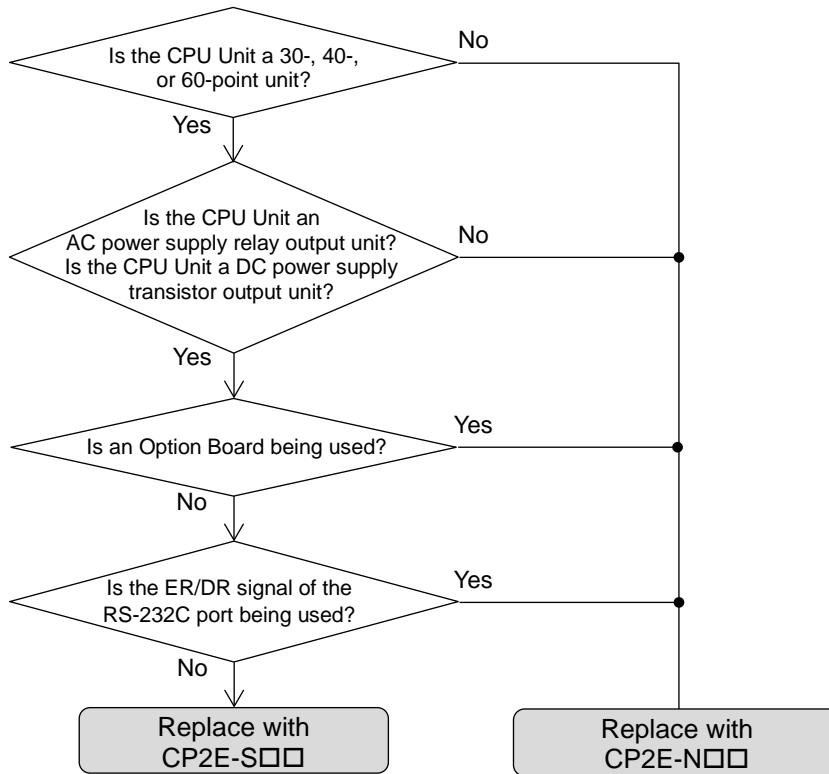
Is the CPU Unit a 30-, 40-, or 60-point unit?

No

Yes

Is the CPU Unit an AC power supply relay output unit? Is the CPU Unit a DC power supply transistor output unit?

No

Yes

Is an Option Board being used?

Yes

No

Is the ER/DR signal of the RS-232C port being used?

Yes

No

Replace with CP2E-S□□

Replace with CP2E-N□□